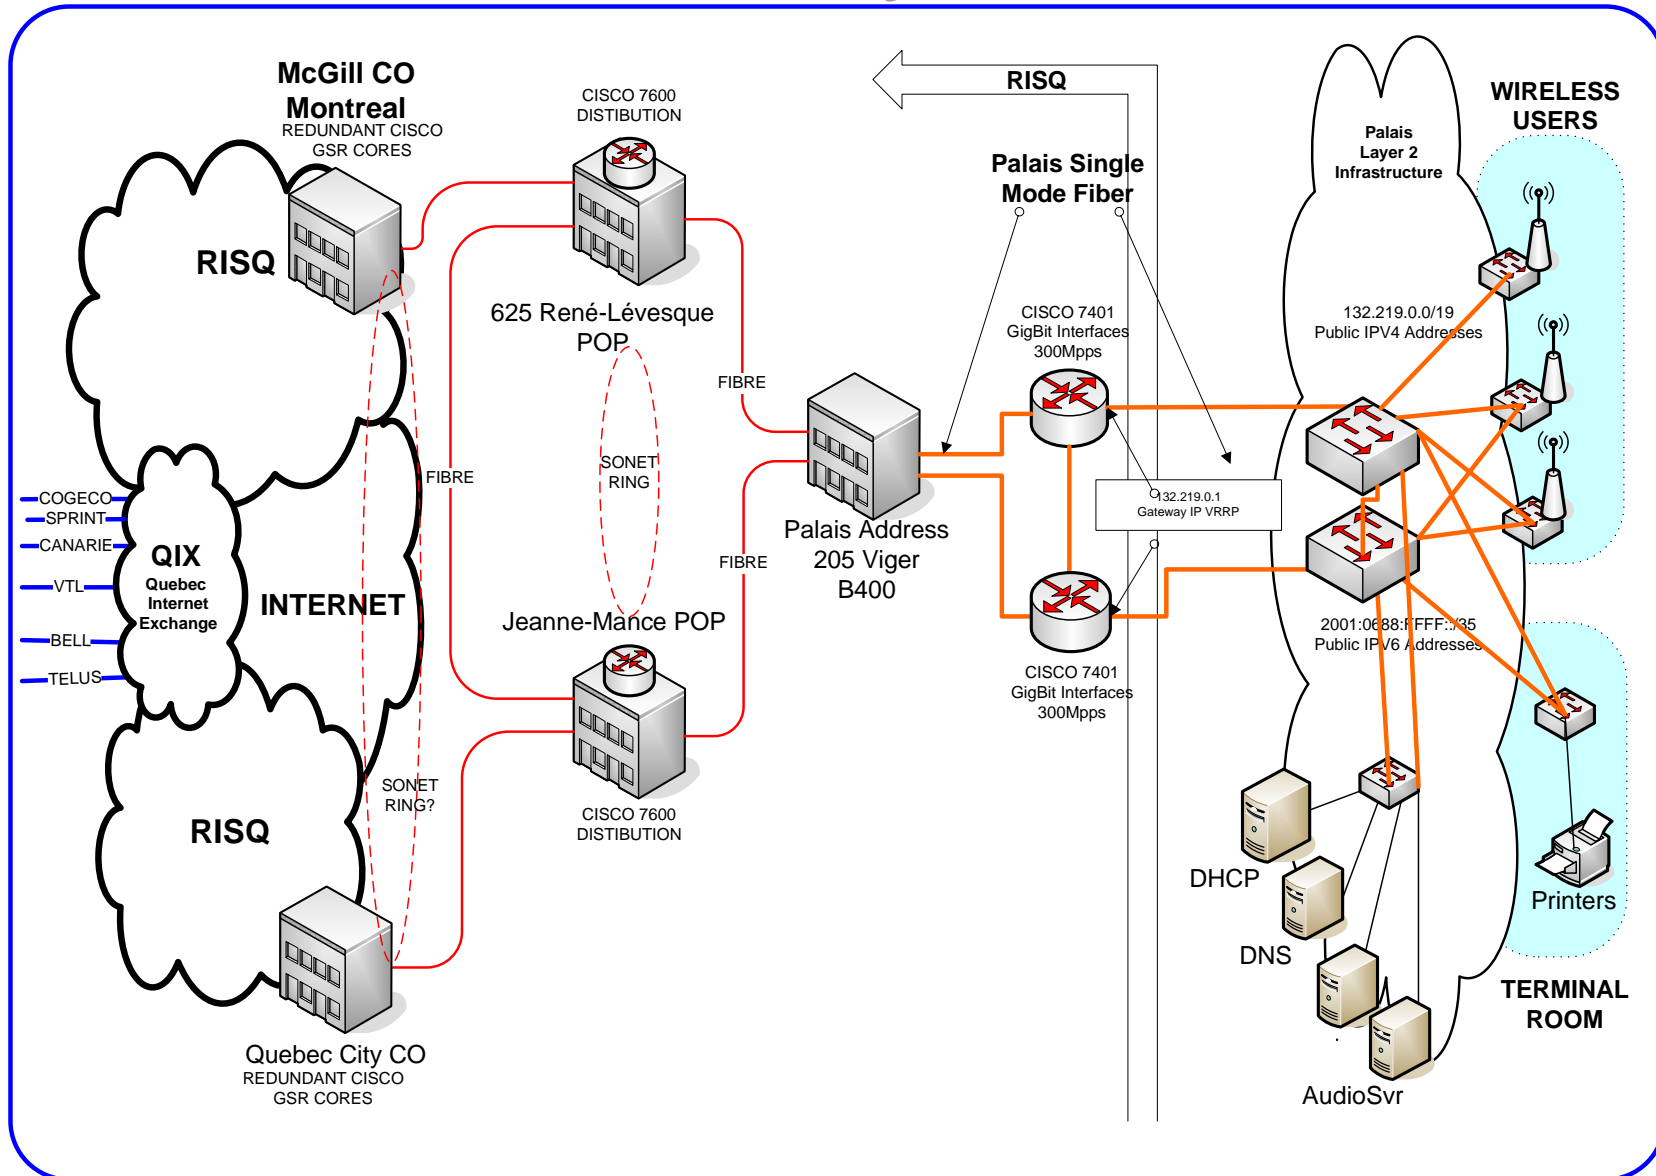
McGill CO Montreal
REDUNDANT CISCO GSR CORES

RISQ

CISCO 7600 DISTIBUTION

625 René-Lévesque POP

RISQ

Palais Single Mode Fiber

Palais Layer 2 Infrastructure

WIRELESS USERS

132.219.0.0/19
Public IPV4 Addresses

CISCO 7401
GigBit Interfaces
300Mpps

FIBRE

SONET RING

FIBRE

COGECO
SPRINT
CANARIE
VTL
BELL
TELUS

QIX
Quebec Internet Exchange

INTERNET

Palais Address 205 Viger B400

132.219.0.1
Gateway IP VRRP

FIBRE

Jeanne-Mance POP

2001:0688:FFFF::/35
Public IPV6 Addresses

CISCO 7401
GigBit Interfaces
300Mpps

RISQ

SONET RING?

CISCO 7600 DISTIBUTION

DHCP

Printers

DNS

TERMINAL ROOM

Quebec City CO
REDUNDANT CISCO GSR CORES

AudioSvr